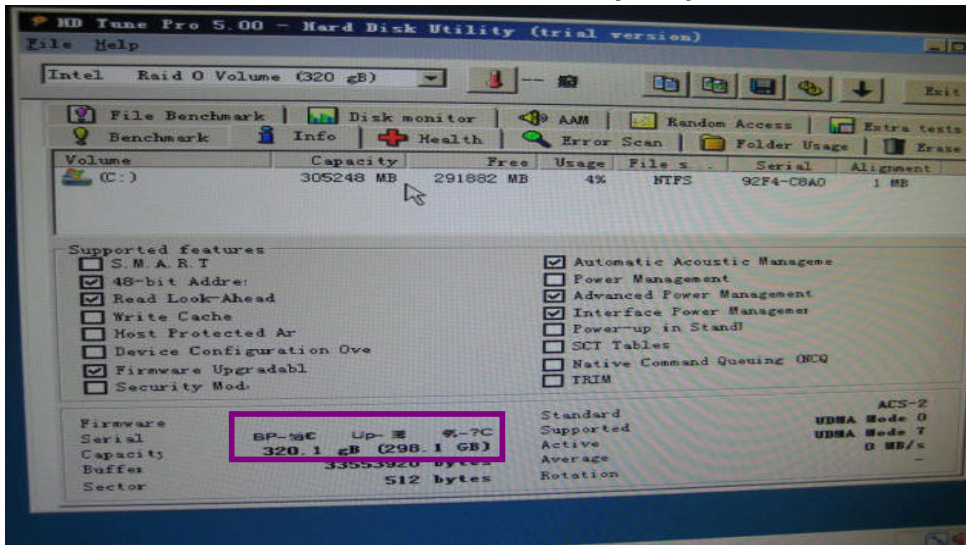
HD Tune Pro 5.00 - Hard Disk Utility (trial version)
File Help
Intel Raid 0 Volume (320 gB) -- 败 Exit

File Benchmark | Disk monitor | AAM | Random Access | Extra tests
Benchmark | Info | Health | Error Scan | Folder Usage | Erase

| Volume | Capacity | Free | Usage | File s. | Serial | Alignment |
|---|---|---|---|---|---|---|
| (C:) | 305248 MB | 291882 MB | 4% | NTFS | 92F4-C8A0 | 1 MB |

Supported features
S.M.A.R.T
48-bit Addre:
Read Look-Ahead
Write Cache
Host Protected Ar
Device Configuration Ove
Firmware Upgradabl
Security Mod:
Automatic Acoustic Manageme
Power Management
Advanced Power Management
Interface Power Managemer
Power-up in Standl
SCT Tables
Native Command Queuing (NCQ
TRIM

Firmware BP-馅€
Serial Up-瀑 夙-?C
Capacity 320.1 gB (298.1 GB)
Buffer 33553920 bytes
Sector 512 bytes
Standard ACS-2
Supported UDMA Mode 0
Active UDMA Mode 7
Average 0 MB/s
Rotation -